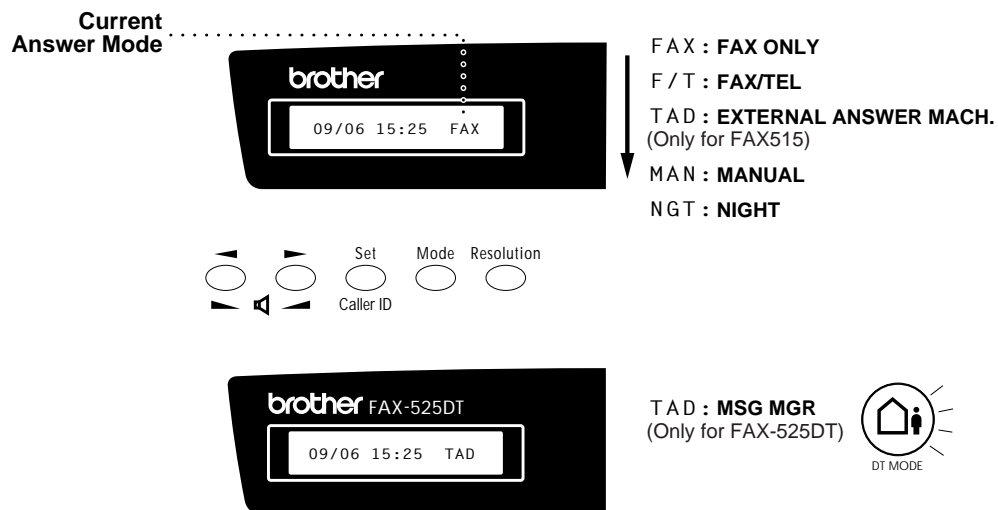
Current Answer Mode

brother

09/06 15:25 FAX

FAX : FAX ONLY

F/T : FAX/TEL

TAD : EXTERNAL ANSWER MACH.
(Only for FAX515)

MAN : MANUAL

NGT : NIGHT

Set

Mode

Resolution

Caller ID

brother FAX-525DT

09/06 15:25 TAD

TAD : MSG MGR
(Only for FAX-525DT)

DT MODE